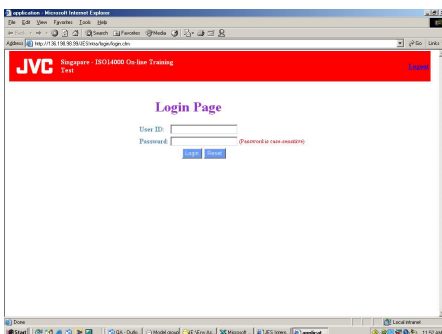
application - Microsoft Internet Explorer

File Edit View Favorites Tools Help

Back Search Favorites Media

Address http://136.198.56.59/JES/intra/login/login.cfm

Go Links

JVC Singapore - ISO14000 On-line Training Test

Logout

Login Page

User ID:

Password: (Password is case sensitive)

Login Reset

Done

Local intranet

Start

11:52 AM